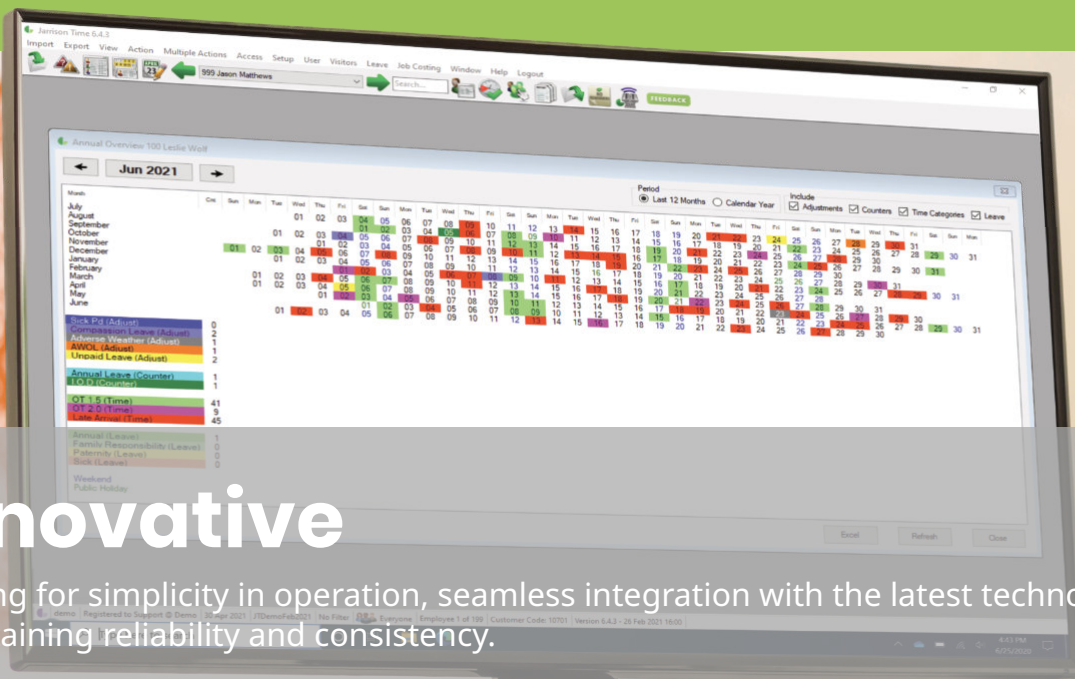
Jarrison Time 6.4.3

Import Export View Action Multiple Actions Access Setup User Visitors Leave Job Costing Window Help Logout

999 Jason Matthews

Search...

FEEDBACK

Annual Overview 100 Leslie Wolf

Jun 2021

Period
Last 12 Months
Calendar Year

Include
Adjustments
Counters
Time Categories
Leave

Month
July
August
September
October
November
December
January
February
March
April
May
June

| Label | Count |
|---|---|
| Sick Pd (Adjust) | 0 |
| Compassion Leave (Adjust) | 2 |
| Adverse Weather (Adjust) | 1 |
| AWOL (Adjust) | 1 |
| Unpaid Leave (Adjust) | 2 |
| Annual Leave (Counter) | 1 |
| I.O.D (Counter) | 1 |
| OT 1.5 (Time) | 41 |
| OT 2.0 (Time) | 9 |
| Late Arrival (Time) | 45 |
| Annual (Leave) | 0 |
| Family Responsibility (Leave) | 1 |
| Paternity (Leave) | 0 |
| Sick (Leave) | 0 |

Weekend
Public Holiday

Excel Refresh Close

demo | Registered to Support @ Demo | 30 Apr 2021 | JTDemoFolder | No Filter | Everyone | Employee 1 of 199 | Customer Code: 10701 | Version 6.4.3 - 26 Feb 2021 16:00

nnovative

ng for simplicity in operation, seamless integration with the latest techno
aining reliability and consistency.